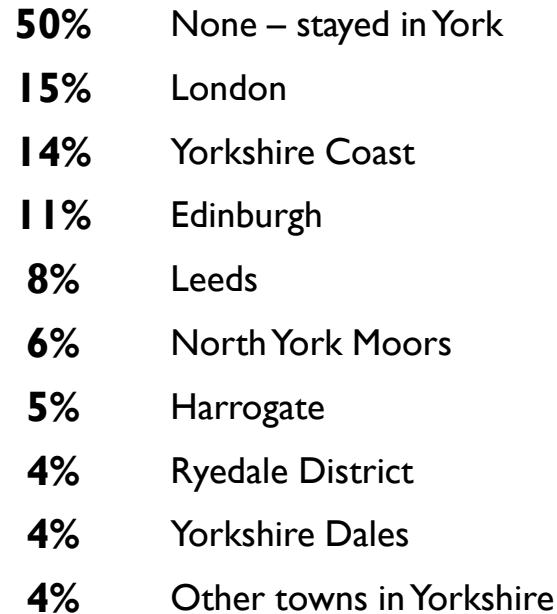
| | |
|---|---|
| **50%** | None – stayed in York |
| **15%** | London |
| **14%** | Yorkshire Coast |
| **11%** | Edinburgh |
| **8%** | Leeds |
| **6%** | North York Moors |
| **5%** | Harrogate |
| **4%** | Ryedale District |
| **4%** | Yorkshire Dales |
| **4%** | Other towns in Yorkshire |